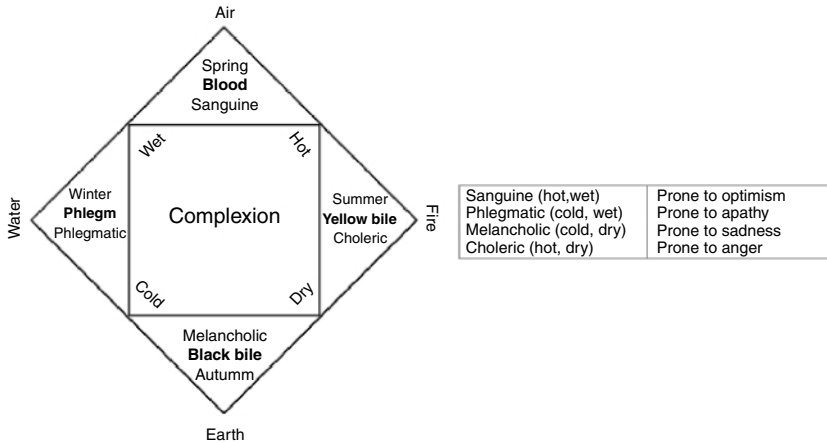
Air

Spring
Blood
Sanguine

Wet
Hot

Water

Winter
Phlegm
Phlegmatic

Complexion

Summer
Yellow bile
Choleric

Fire

Cold
Dry

Melancholic
Black bile
Autumm

Earth

| Sanguine (hot,wet) | Prone to optimism |
|---|---|
| Phlegmatic (cold, wet) | Prone to apathy |
| Melancholic (cold, dry) | Prone to sadness |
| Choleric (hot, dry) | Prone to anger |